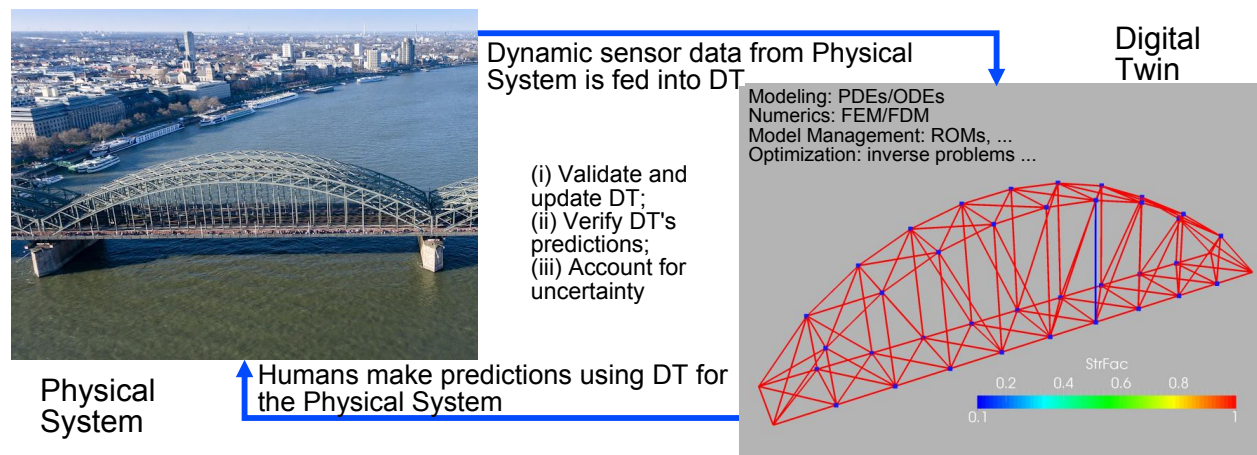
Dynamic sensor data from Physical System is fed into DT

Digital Twin

Modeling: PDEs/ODEs
Numerics: FEM/FDM
Model Management: ROMs, ...
Optimization: inverse problems ...

(i) Validate and update DT;
(ii) Verify DT's predictions;
(iii) Account for uncertainty

StrFac
0.2 0.4 0.6 0.8
0.1 1

Physical System

Humans make predictions using DT for the Physical System